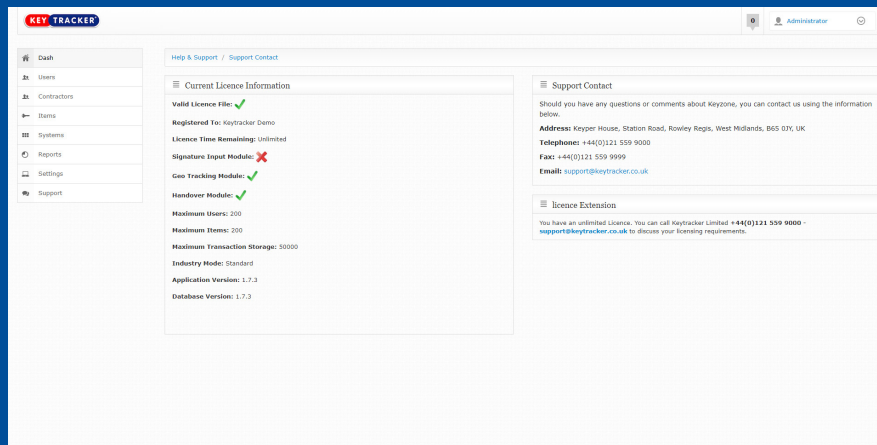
KEY TRACKER

0

Administrator

Dash
Users
Contractors
Items
Systems
Reports
Settings
Support

Help & Support / Support Contact

Current Licence Information

Valid Licence File:

Registered To: Keytracker Demo

Licence Time Remaining: Unlimited

Signature Input Module:

Geo Tracking Module:

Handover Module:

Maximum Users: 200

Maximum Items: 200

Maximum Transaction Storage: 50000

Industry Mode: Standard

Application Version: 1.7.3

Database Version: 1.7.3

Support Contact

Should you have any questions or comments about Keyzone, you can contact us using the information below.

Address: Keyper House, Station Road, Rowley Regis, West Midlands, B65 0JY, UK

Telephone: +44(0)121 559 9000

Fax: +44(0)121 559 9999

Email: support@keytracker.co.uk

licence Extension

You have an unlimited Licence. You can call Keytracker Limited +44(0)121 559 9000 - support@keytracker.co.uk to discuss your licensing requirements.